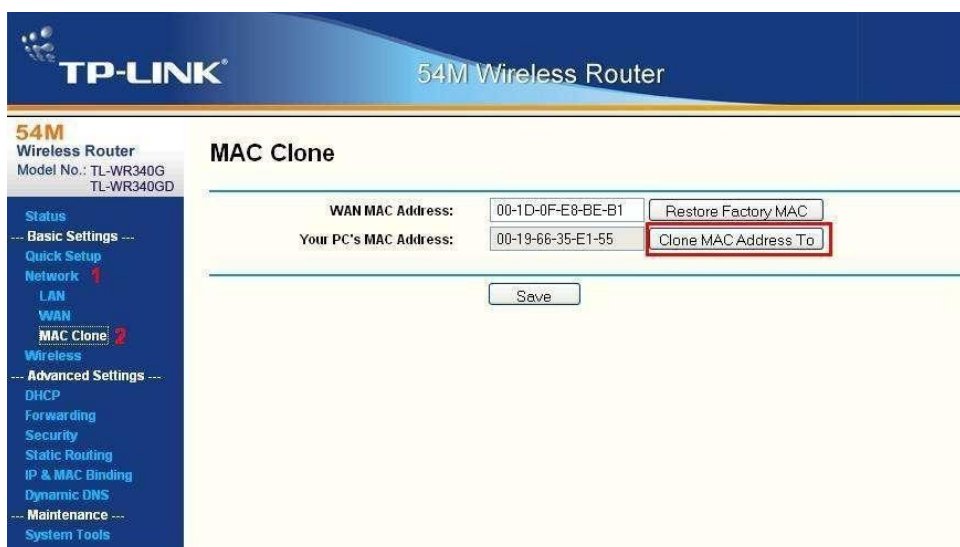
TP-LINK®

54M Wireless Router

54M
Wireless Router
Model No.: TL-WR340G
TL-WR340GD

Status
--- Basic Settings ---
Quick Setup
Network 1
LAN
WAN
MAC Clone 2
Wireless
--- Advanced Settings ---
DHCP
Forwarding
Security
Static Routing
IP & MAC Binding
Dynamic DNS
--- Maintenance ---
System Tools

MAC Clone

WAN MAC Address: 00-1D-0F-E8-BE-B1 Restore Factory MAC
Your PC's MAC Address: 00-19-66-35-E1-55 Clone MAC Address To

Save